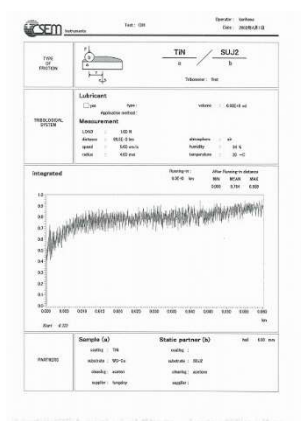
CSEM Instruments

Test : 024

Operator : barbara
Date : 2003/5/28 10

TYPE OF FRICTION

TiN / SUJ2
a / b

Tribometer : first

TRIBOLOGICAL SYSTEM

Lubricant
yes type : volume : 0.002 ml ml
Application method :

Measurement
LOAD : 1.0 N
distance : 30.02 0 km
speed : 5.00 cm/s
radius : 4.00 mm
atmosphere : air
humidity : 34 %
temperature : 20 °C

Integrated

Running-in : 0.0E-0 km

After Running-in distance
MIN MEAN MAX
0.000 0.744 0.900

1.0
0.9
0.8
0.7
0.6
0.5
0.4
0.3
0.2
0.1
0.0
0.000 0.005 0.010 0.015 0.020 0.025 0.030 0.035 0.040 0.045 0.050
km

Start : 0.101

PARTNERS

Sample (a)
coating : TiN
substrate : WC-Co
cleaning : aceton
supplier : tungaloy

Static partner (b)
ball 6.00 mm
coating :
substrate : SUJ2
cleaning : acetone
supplier :